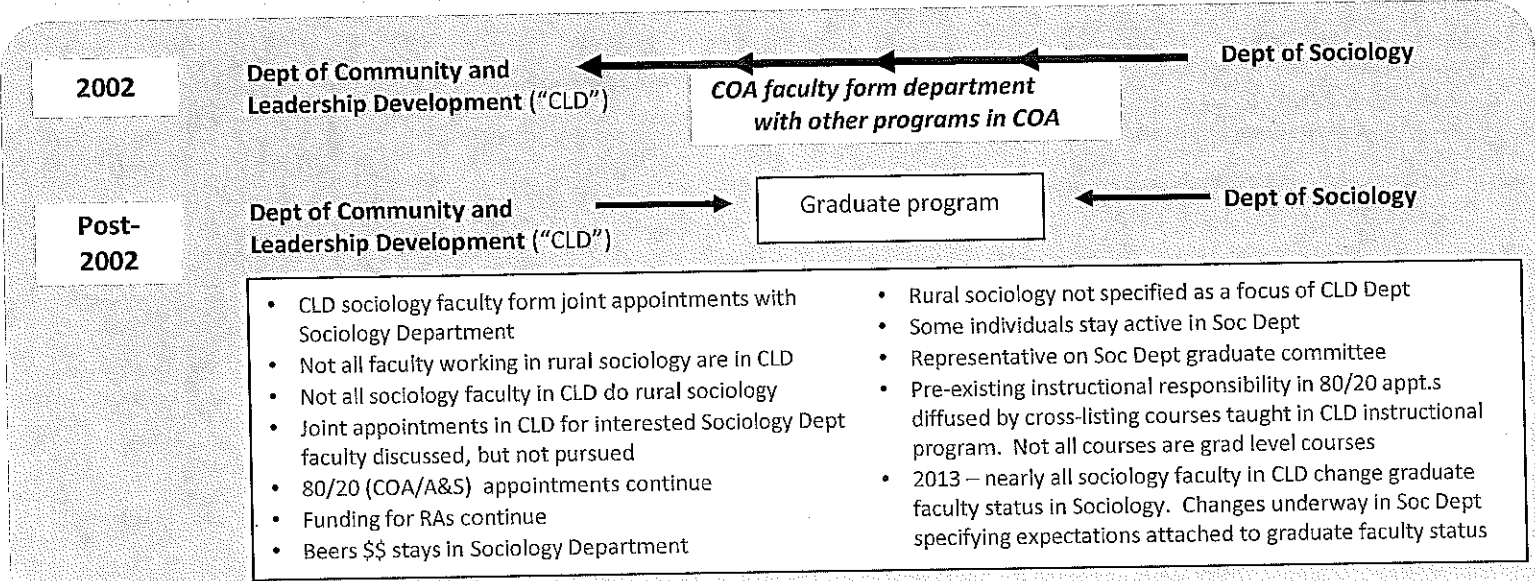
2002

Dept of Community and Leadership Development ("CLD")

COA faculty form department with other programs in COA

Dept of Sociology

Post-2002

Dept of Community and Leadership Development ("CLD")

Graduate program

Dept of Sociology

- CLD sociology faculty form joint appointments with Sociology Department
- Not all faculty working in rural sociology are in CLD
- Not all sociology faculty in CLD do rural sociology
- Joint appointments in CLD for interested Sociology Dept faculty discussed, but not pursued
- 80/20 (COA/A&S) appointments continue
- Funding for RAs continue
- Beers $$ stays in Sociology Department

- Rural sociology not specified as a focus of CLD Dept
- Some individuals stay active in Soc Dept
- Representative on Soc Dept graduate committee
- Pre-existing instructional responsibility in 80/20 appt.s diffused by cross-listing courses taught in CLD instructional program. Not all courses are grad level courses
- 2013 – nearly all sociology faculty in CLD change graduate faculty status in Sociology. Changes underway in Soc Dept specifying expectations attached to graduate faculty status